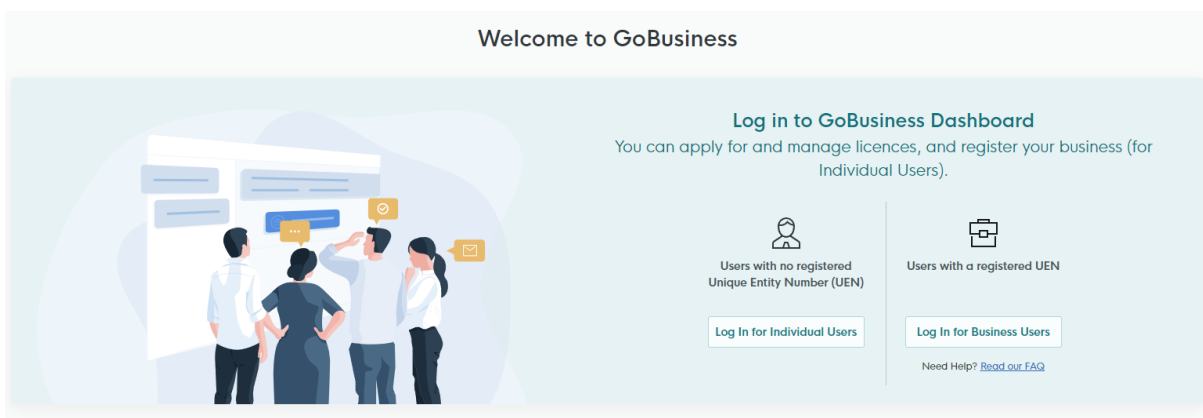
Welcome to GoBusiness

Log in to GoBusiness Dashboard

You can apply for and manage licences, and register your business (for Individual Users).

Users with no registered Unique Entity Number (UEN)

Log In for Individual Users

Users with a registered UEN

Log In for Business Users

Need Help? Read our FAQ